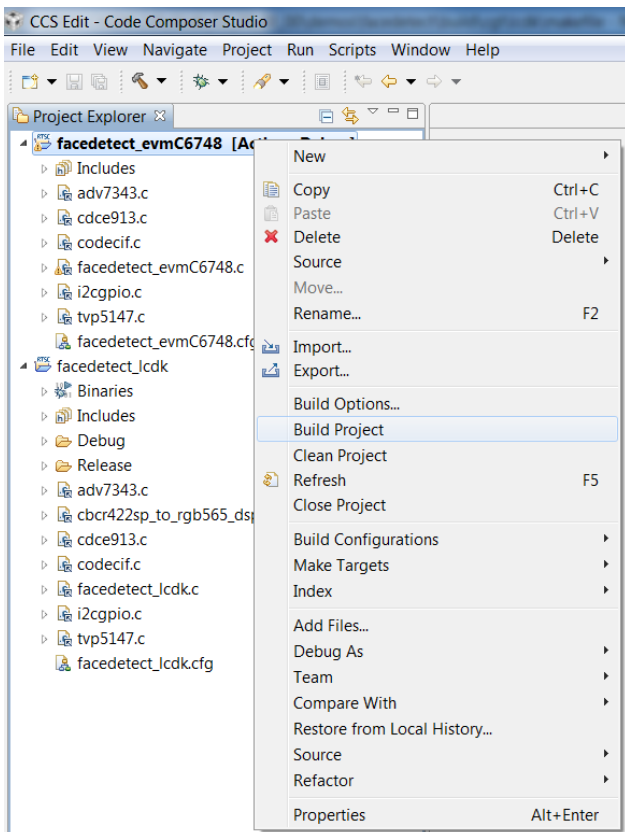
CCS Edit - Code Composer Studio

File Edit View Navigate Project Run Scripts Window Help

Project Explorer

facedetect_evmC6748 [Ac
Includes
adv7343.c
cdce913.c
codecif.c
facedetect_evmC6748.c
i2cgpio.c
tvp5147.c
facedetect_evmC6748.cfg
facedetect_lcdk
Binaries
Includes
Debug
Release
adv7343.c
cbcr422sp_to_rgb565_dsp
cdce913.c
codecif.c
facedetect_lcdk.c
i2cgpio.c
tvp5147.c
facedetect_lcdk.cfg

New
Copy Ctrl+C
Paste Ctrl+V
Delete Delete
Source
Move...
Rename... F2
Import...
Export...
Build Options...
Build Project
Clean Project
Refresh F5
Close Project
Build Configurations
Make Targets
Index
Add Files...
Debug As
Team
Compare With
Restore from Local History...
Source
Refactor
Properties Alt+Enter